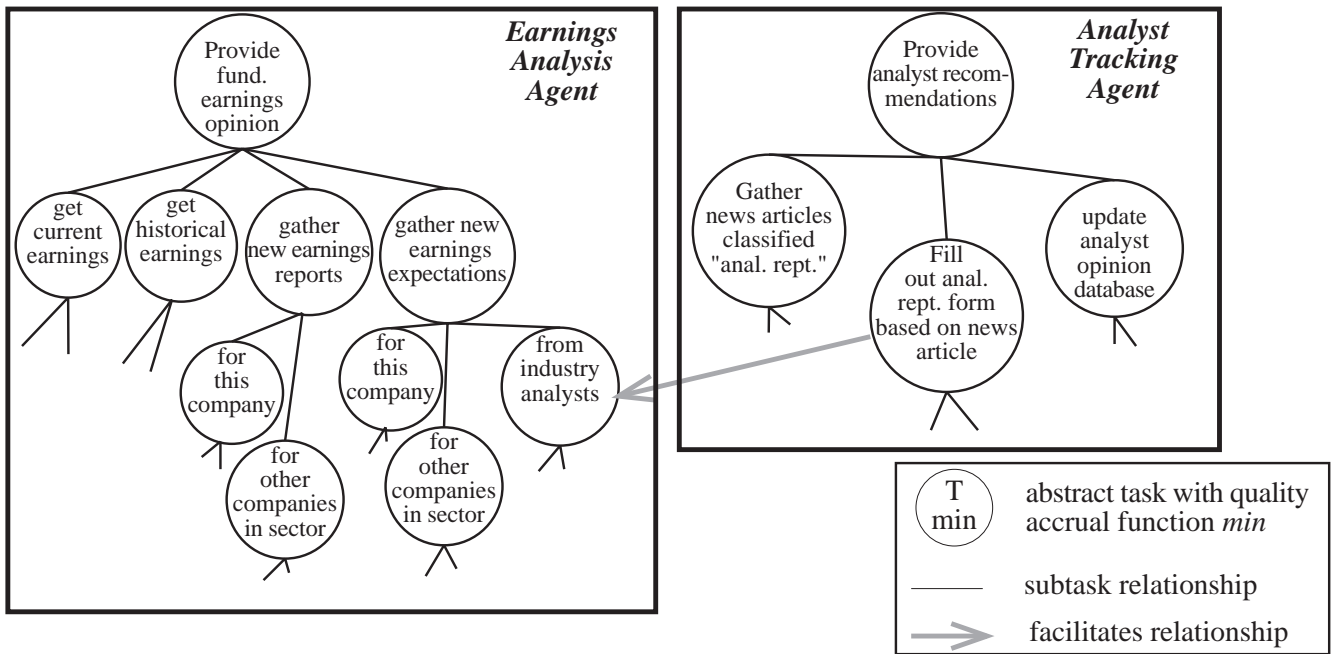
Earnings Analysis Agent

Provide fund. earnings opinion

get current earnings

get historical earnings

gather new earnings reports

gather new earnings expectations

for this company

for other companies in sector

for this company

for other companies in sector

from industry analysts

Analyst Tracking Agent

Provide analyst recommendations

Gather news articles classified "anal. rept."

Fill out anal. rept. form based on news article

update analyst opinion database

T min

abstract task with quality accrual function *min*

subtask relationship

facilitates relationship